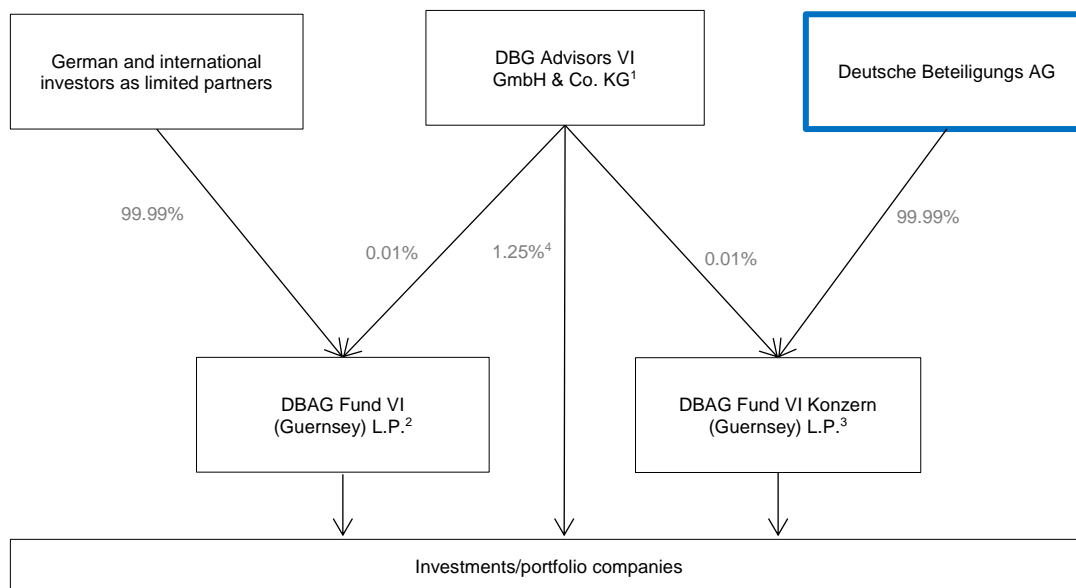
German and international investors as limited partners

DBG Advisors VI GmbH & Co. KG$^1$

Deutsche Beteiligungs AG

99.99%

0.01%

1.25%$^4$

0.01%

99.99%

DBAG Fund VI (Guernsey) L.P.$^2$

DBAG Fund VI Konzern (Guernsey) L.P.$^3$

Investments/portfolio companies